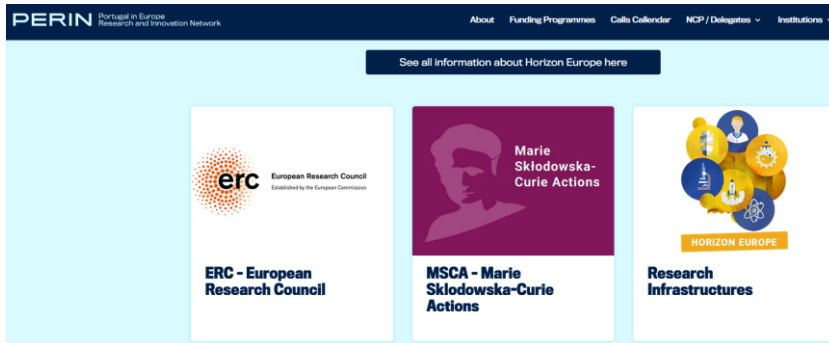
PERIN Portugal in Europe Research and Innovation Network

About Funding Programmes Calls Calendar NCP / Delegates Institutions

See all information about Horizon Europe here

erc European Research Council Established by the European Commission

ERC - European Research Council

Marie Skłodowska-Curie Actions

MSCA - Marie Sklodowska-Curie Actions

HORIZON EUROPE

Research Infrastructures